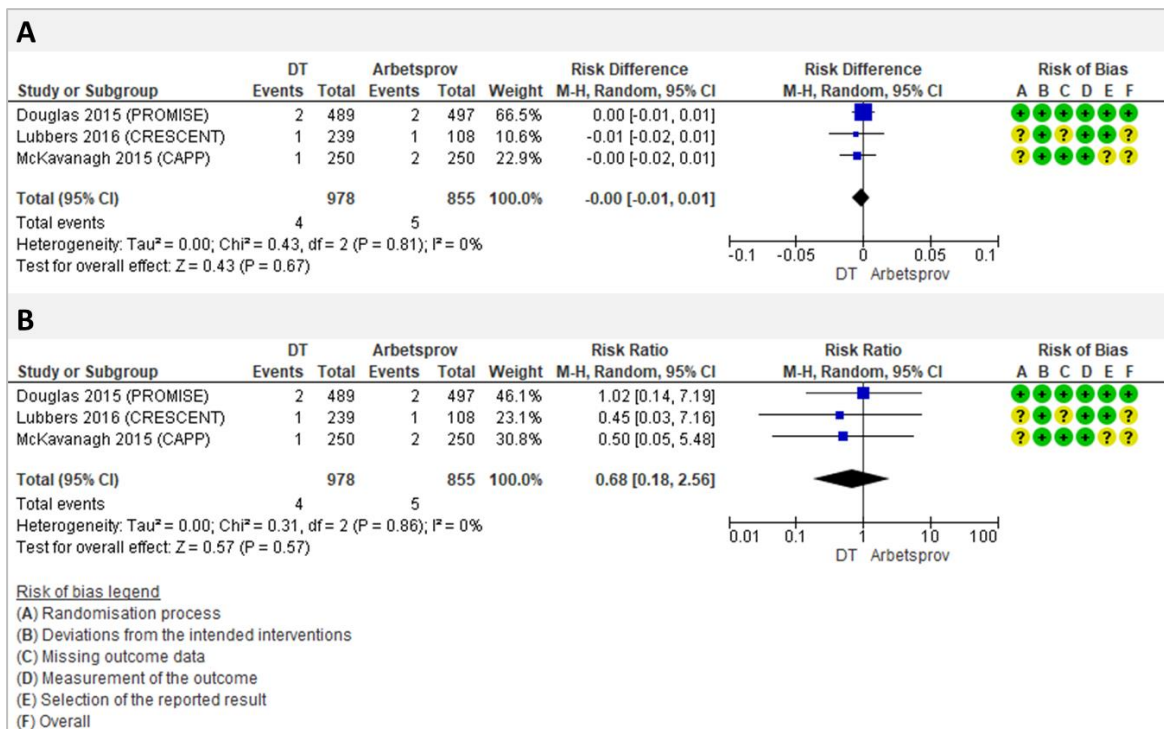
A

| Study or Subgroup | DT Events | DT Total | Arbetsprov Events | Arbetsprov Total | Weight | Risk Difference M-H, Random, 95% CI | Risk of Bias A B C D E F |
|---|---|---|---|---|---|---|---|
| Douglas 2015 (PROMISE) | 2 | 489 | 2 | 497 | 66.5% | 0.00 [-0.01, 0.01] | + + + + + + |
| Lubbers 2016 (CRESCENT) | 1 | 239 | 1 | 108 | 10.6% | -0.01 [-0.02, 0.01] | ? + ? + + ? |
| McKavanagh 2015 (CAPP) | 1 | 250 | 2 | 250 | 22.9% | -0.00 [-0.02, 0.01] | ? + + + ? ? |
| Total (95% CI) | | 978 | | 855 | 100.0% | -0.00 [-0.01, 0.01] | |
| Total events | 4 | | 5 | | | | |

Heterogeneity: Tau² = 0.00; Chi² = 0.43, df = 2 (P = 0.81); I² = 0%
Test for overall effect: Z = 0.43 (P = 0.67)

Risk Difference
M-H, Random, 95% CI
-0.1 -0.05 0 0.05 0.1
DT Arbetsprov

B

| Study or Subgroup | DT Events | DT Total | Arbetsprov Events | Arbetsprov Total | Weight | Risk Ratio M-H, Random, 95% CI | Risk of Bias A B C D E F |
|---|---|---|---|---|---|---|---|
| Douglas 2015 (PROMISE) | 2 | 489 | 2 | 497 | 46.1% | 1.02 [0.14, 7.19] | + + + + + + |
| Lubbers 2016 (CRESCENT) | 1 | 239 | 1 | 108 | 23.1% | 0.45 [0.03, 7.16] | ? + ? + + ? |
| McKavanagh 2015 (CAPP) | 1 | 250 | 2 | 250 | 30.8% | 0.50 [0.05, 5.48] | ? + + + ? ? |
| Total (95% CI) | | 978 | | 855 | 100.0% | 0.68 [0.18, 2.56] | |
| Total events | 4 | | 5 | | | | |

Heterogeneity: Tau² = 0.00; Chi² = 0.31, df = 2 (P = 0.86); I² = 0%
Test for overall effect: Z = 0.57 (P = 0.57)

Risk Ratio
M-H, Random, 95% CI
0.01 0.1 1 10 100
DT Arbetsprov

Risk of bias legend
(A) Randomisation process
(B) Deviations from the intended interventions
(C) Missing outcome data
(D) Measurement of the outcome
(E) Selection of the reported result
(F) Overall